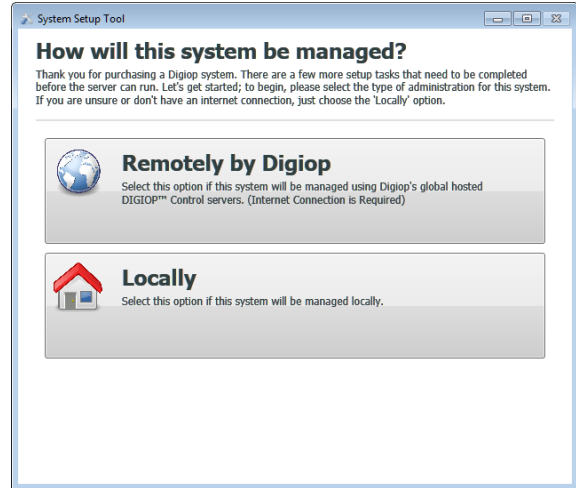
System Setup Tool

How will this system be managed?

Thank you for purchasing a Digiop system. There are a few more setup tasks that need to be completed before the server can run. Let's get started; to begin, please select the type of administration for this system. If you are unsure or don't have an internet connection, just choose the 'Locally' option.

Remotely by Digiop
Select this option if this system will be managed using Digiop's global hosted DIGIOP™ Control servers. (Internet Connection is Required)

Locally
Select this option if this system will be managed locally.